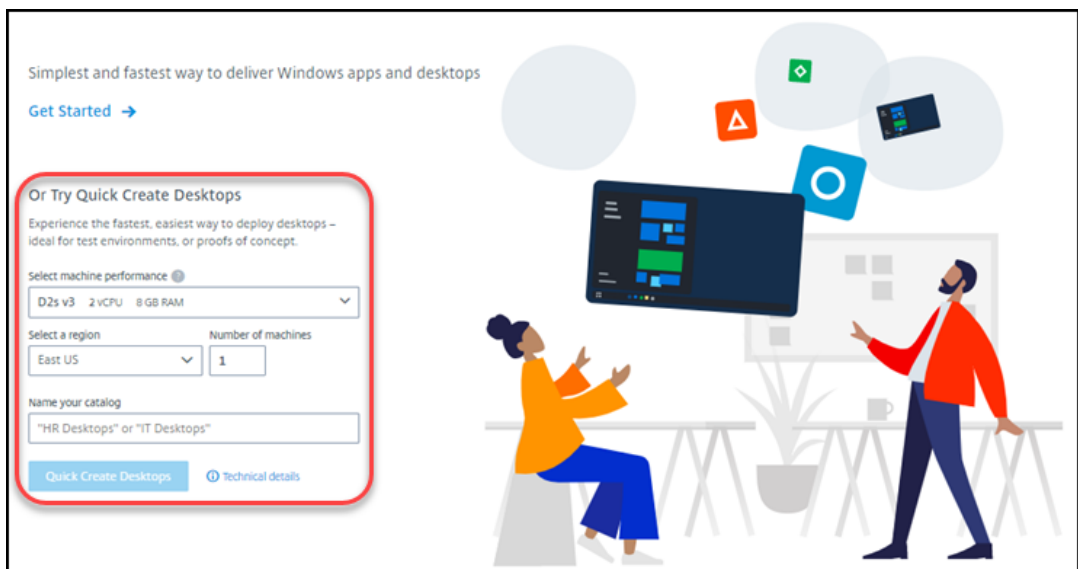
Simplest and fastest way to deliver Windows apps and desktops

Get Started →

Or Try Quick Create Desktops

Experience the fastest, easiest way to deploy desktops – ideal for test environments, or proofs of concept.

Select machine performance

D2s v3 2 vCPU 8 GB RAM

Select a region

East US

Number of machines

1

Name your catalog

"HR Desktops" or "IT Desktops"

Quick Create Desktops

Technical details